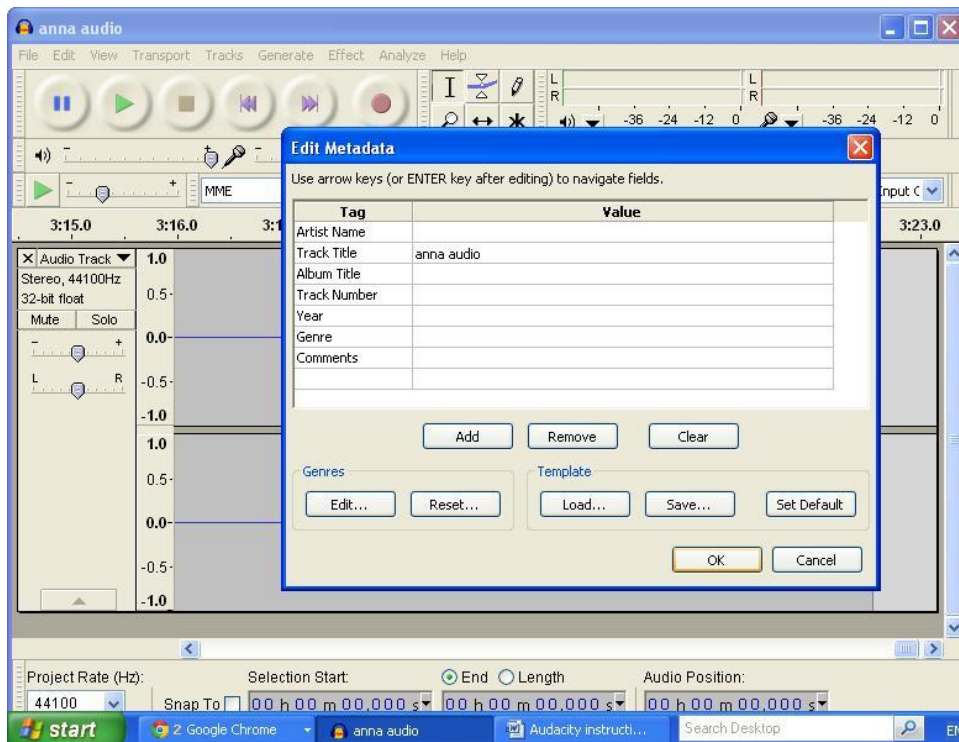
anna audio

File Edit View Transport Tracks Generate Effect Analyze Help

L
R
-36 -24 -12 0
L
R
-36 -24 -12 0

MME

Input C

3:15.0 3:16.0 3:1 3:23.0

X Audio Track
Stereo, 44100Hz
32-bit float
Mute Solo
L R

1.0
0.5
0.0
-0.5
-1.0
1.0
0.5
0.0
-0.5
-1.0

Edit Metadata

Use arrow keys (or ENTER key after editing) to navigate fields.

| Tag | Value |
|---|---|
| Artist Name | |
| Track Title | anna audio |
| Album Title | |
| Track Number | |
| Year | |
| Genre | |
| Comments | |
| | |

Add Remove Clear

Genres
Edit... Reset...

Template
Load... Save... Set Default

OK Cancel

Project Rate (Hz): Selection Start: End Length Audio Position:
44100 Snap To 00 h 00 m 00.000 s 00 h 00 m 00.000 s 00 h 00 m 00.000 s

start 2 Google Chrome anna audio Audacity instructi... Search Desktop EN